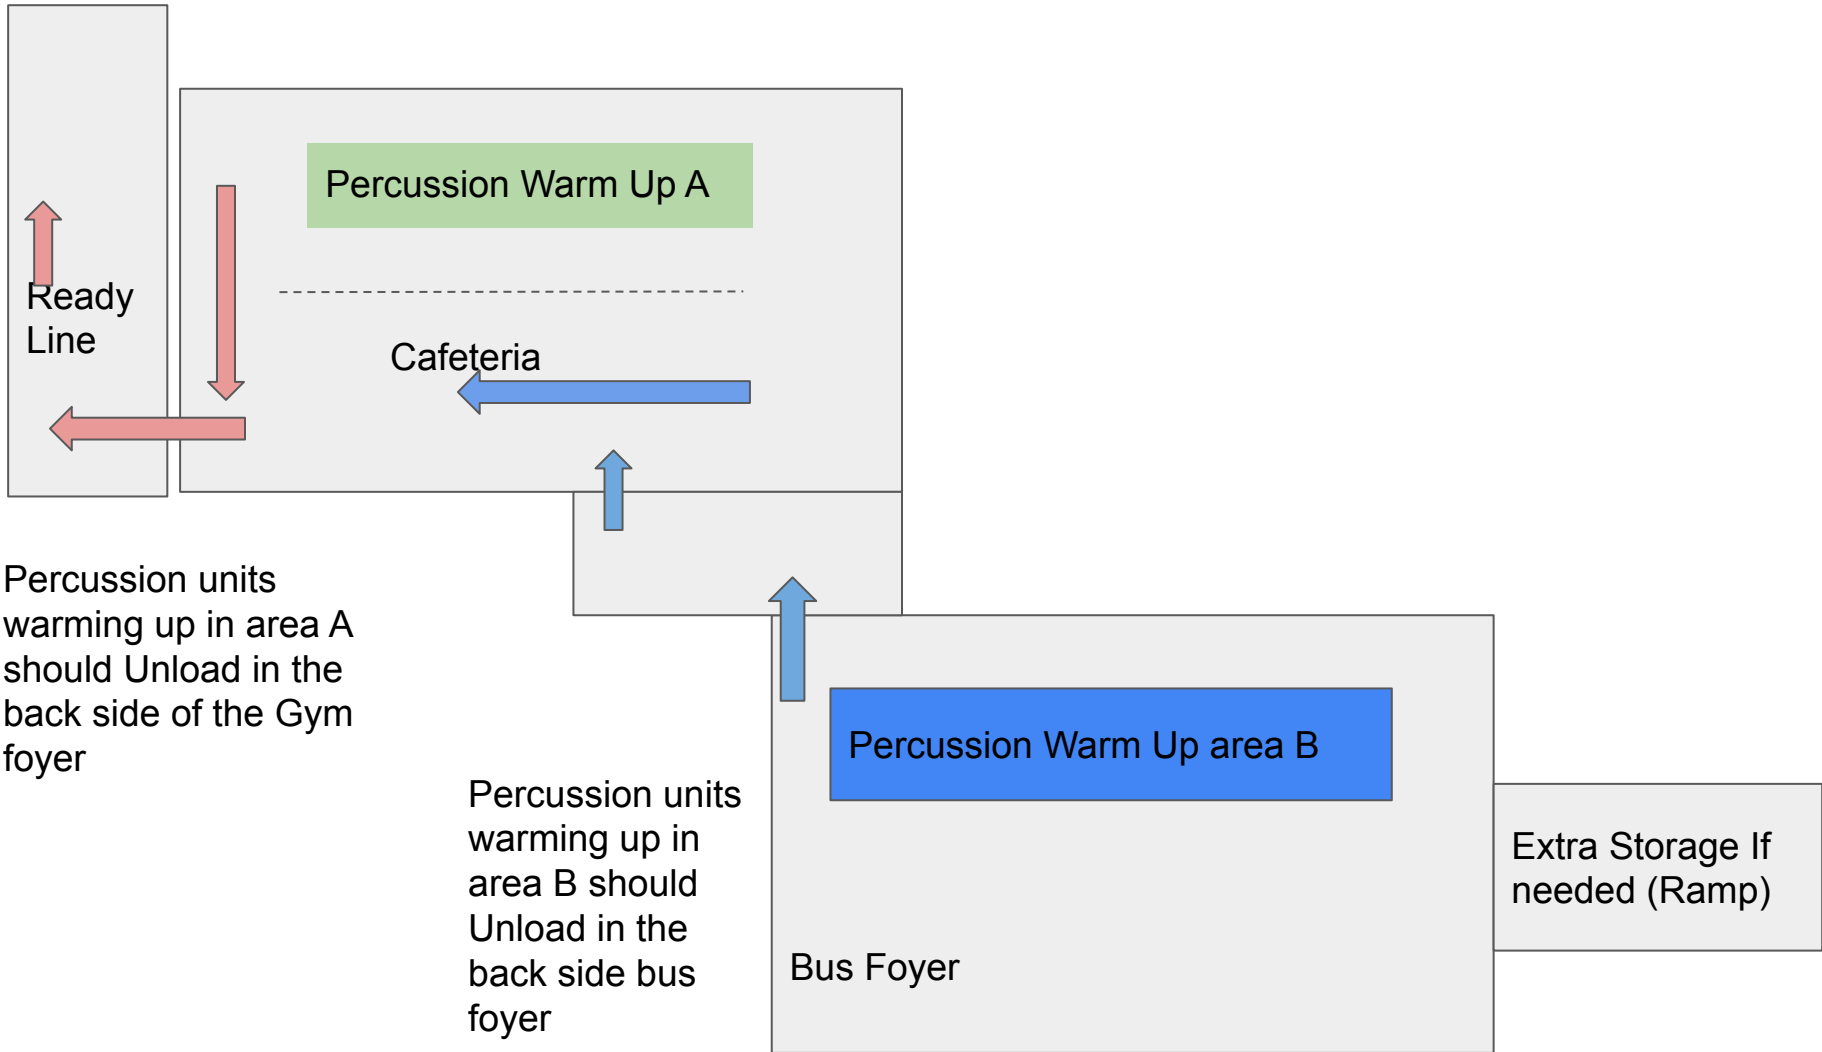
Ready Line

Percussion Warm Up A

Cafeteria

Percussion units warming up in area A should Unload in the back side of the Gym foyer

Percussion Warm Up area B

Percussion units warming up in area B should Unload in the back side bus foyer

Bus Foyer

Extra Storage If needed (Ramp)